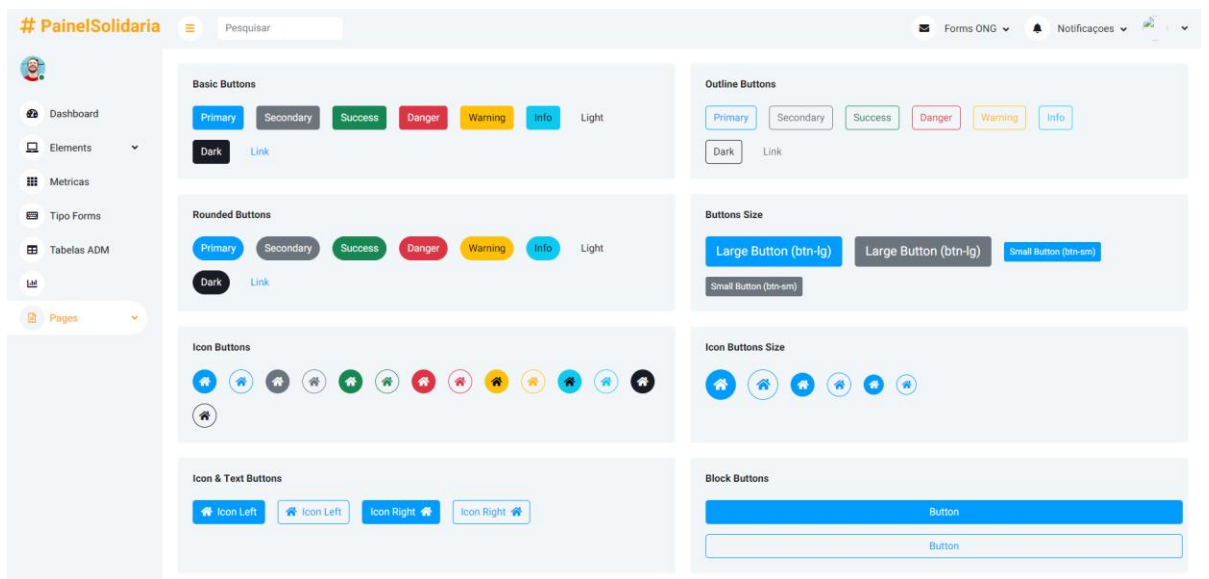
# PainelSolidaria

Pesquisar

Forms ONG

Notificaçoes

Dashboard

Elements

Metricas

Tipo Forms

Tabelas ADM

Pages

Basic Buttons

Primary Secondary Success Danger Warning Info Light

Dark Link

Outline Buttons

Primary Secondary Success Danger Warning Info

Dark Link

Rounded Buttons

Primary Secondary Success Danger Warning Info Light

Dark Link

Buttons Size

Large Button (btn-lg) Large Button (btn-lg) Small Button (btn-sm)

Small Button (btn-sm)

Icon Buttons

Icon Buttons Size

Icon & Text Buttons

Icon Left Icon Left Icon Right Icon Right

Block Buttons

Button

Button